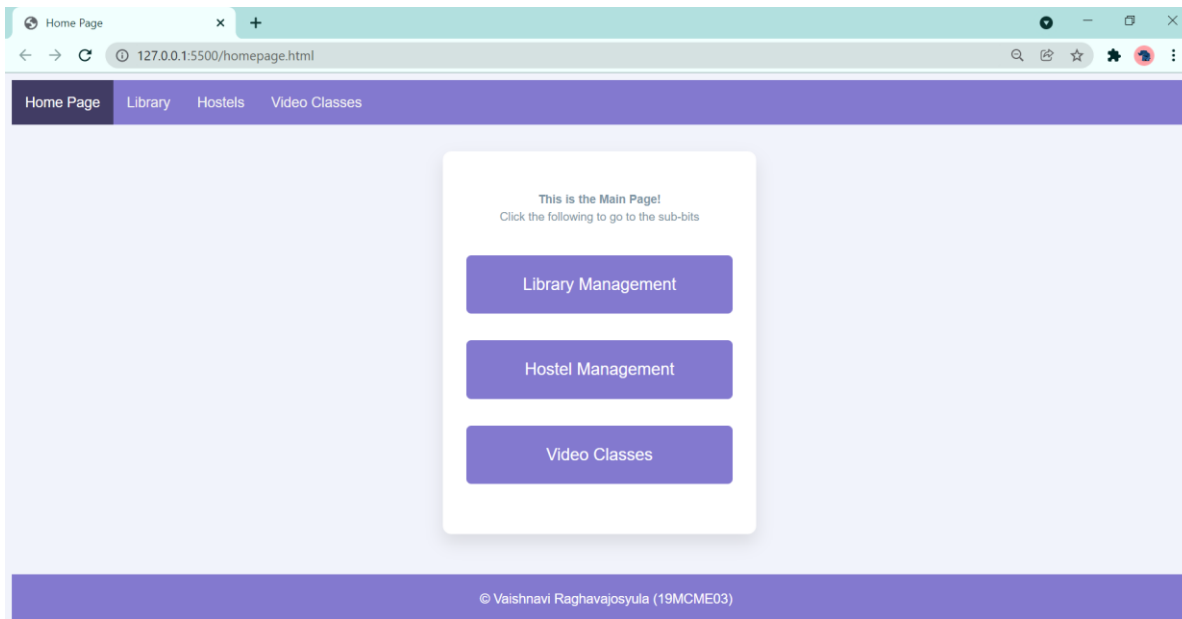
Home Page

127.0.0.1:5500/homepage.html

Home Page Library Hostels Video Classes

This is the Main Page!
Click the following to go to the sub-bits

Library Management

Hostel Management

Video Classes

© Vaishnavi Raghavajosyula (19MCME03)